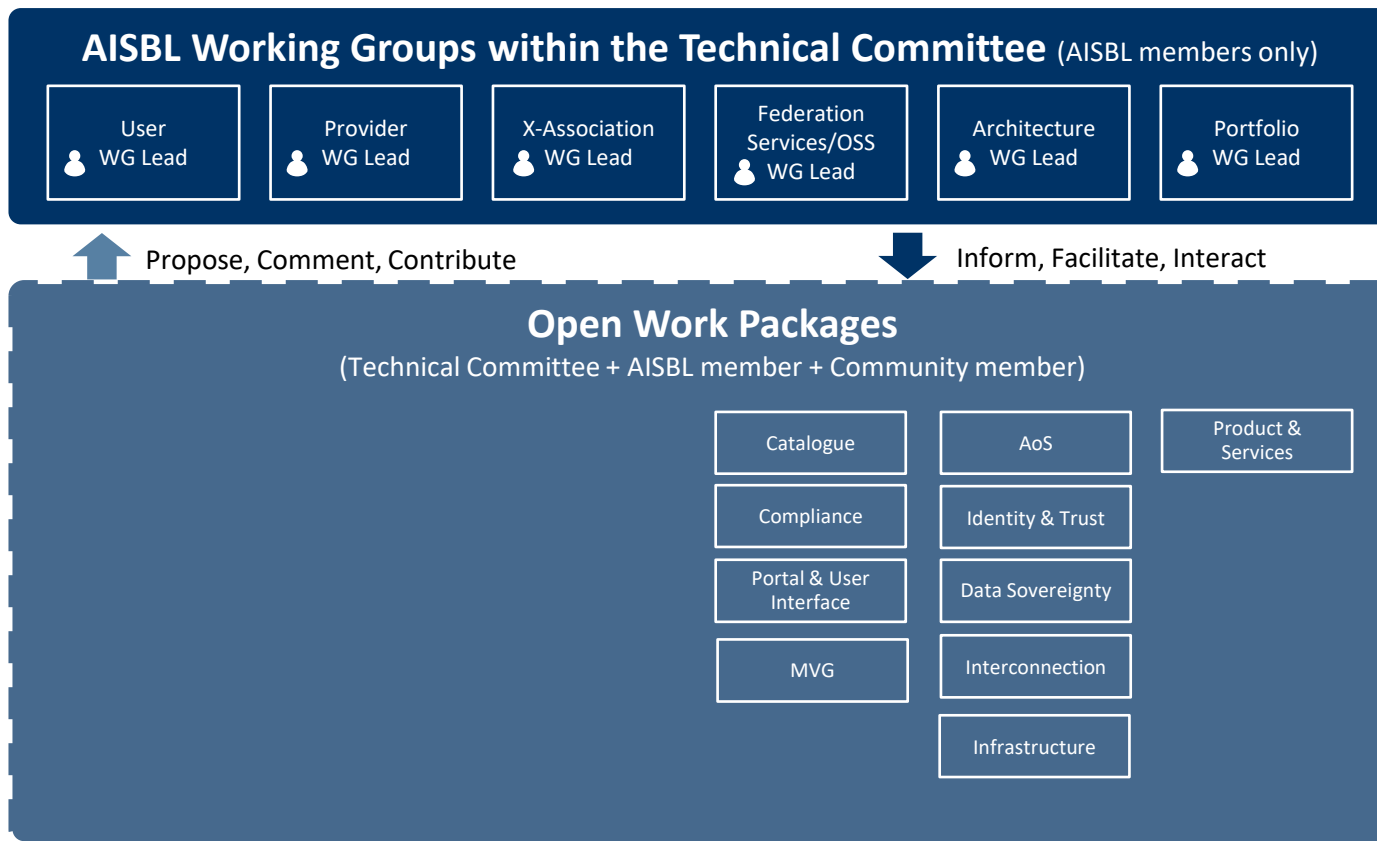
AISBL Working Groups within the Technical Committee (AISBL members only)

User
WG Lead

Provider
WG Lead

X-Association
WG Lead

Federation Services/OSS
WG Lead

Architecture
WG Lead

Portfolio
WG Lead

Propose, Comment, Contribute

Inform, Facilitate, Interact

Open Work Packages
(Technical Committee + AISBL member + Community member)

Catalogue

Compliance

Portal & User Interface

MVG

AoS

Identity & Trust

Data Sovereignty

Interconnection

Infrastructure

Product & Services